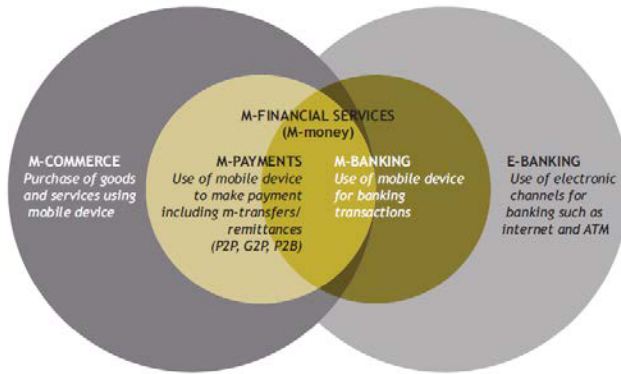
M-FINANCIAL SERVICES
(M-money)

M-COMMERCE
Purchase of goods and services using mobile device

M-PAYMENTS
Use of mobile device to make payment including m-transfers/ remittances (P2P, G2P, P2B)

M-BANKING
Use of mobile device for banking transactions

E-BANKING
Use of electronic channels for banking such as internet and ATM